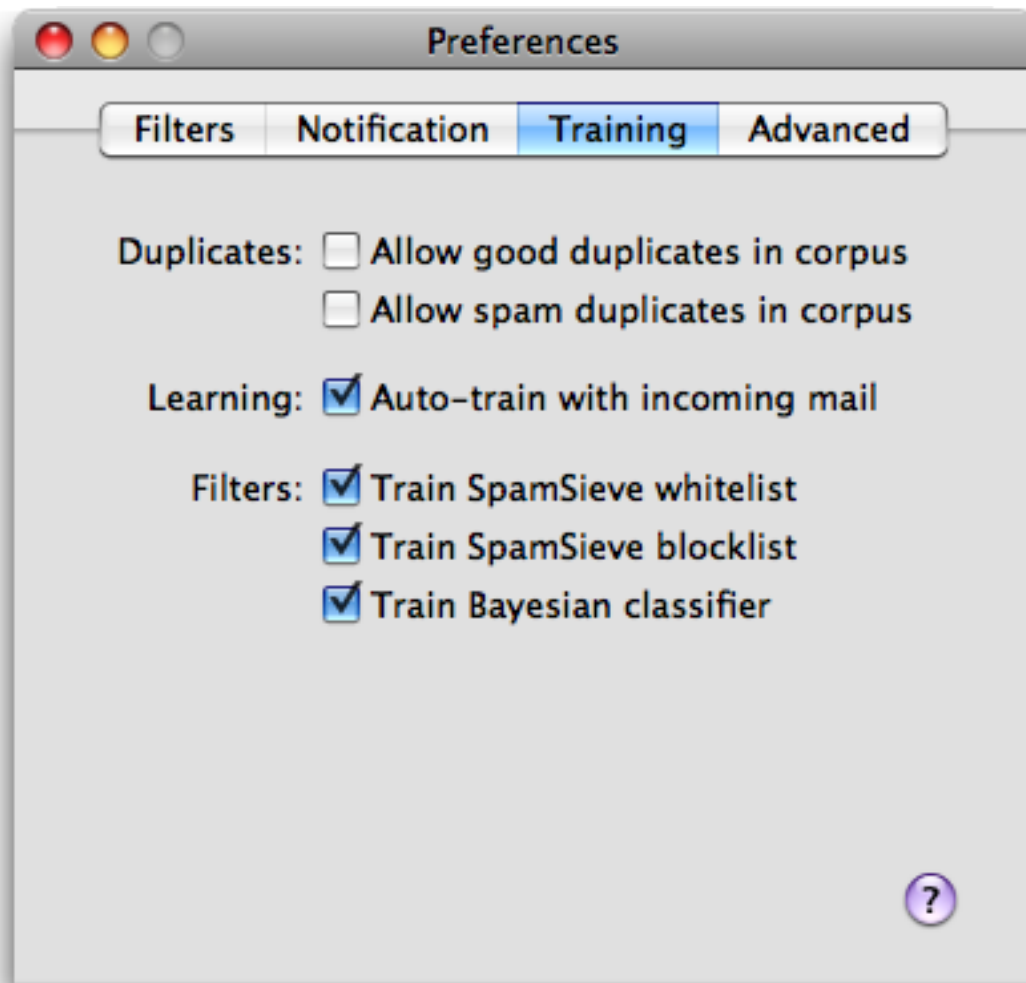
Preferences

Filters Notification Training Advanced

Duplicates: Allow good duplicates in corpus
Allow spam duplicates in corpus

Learning: Auto-train with incoming mail

Filters: Train SpamSieve whitelist
Train SpamSieve blocklist
Train Bayesian classifier

?